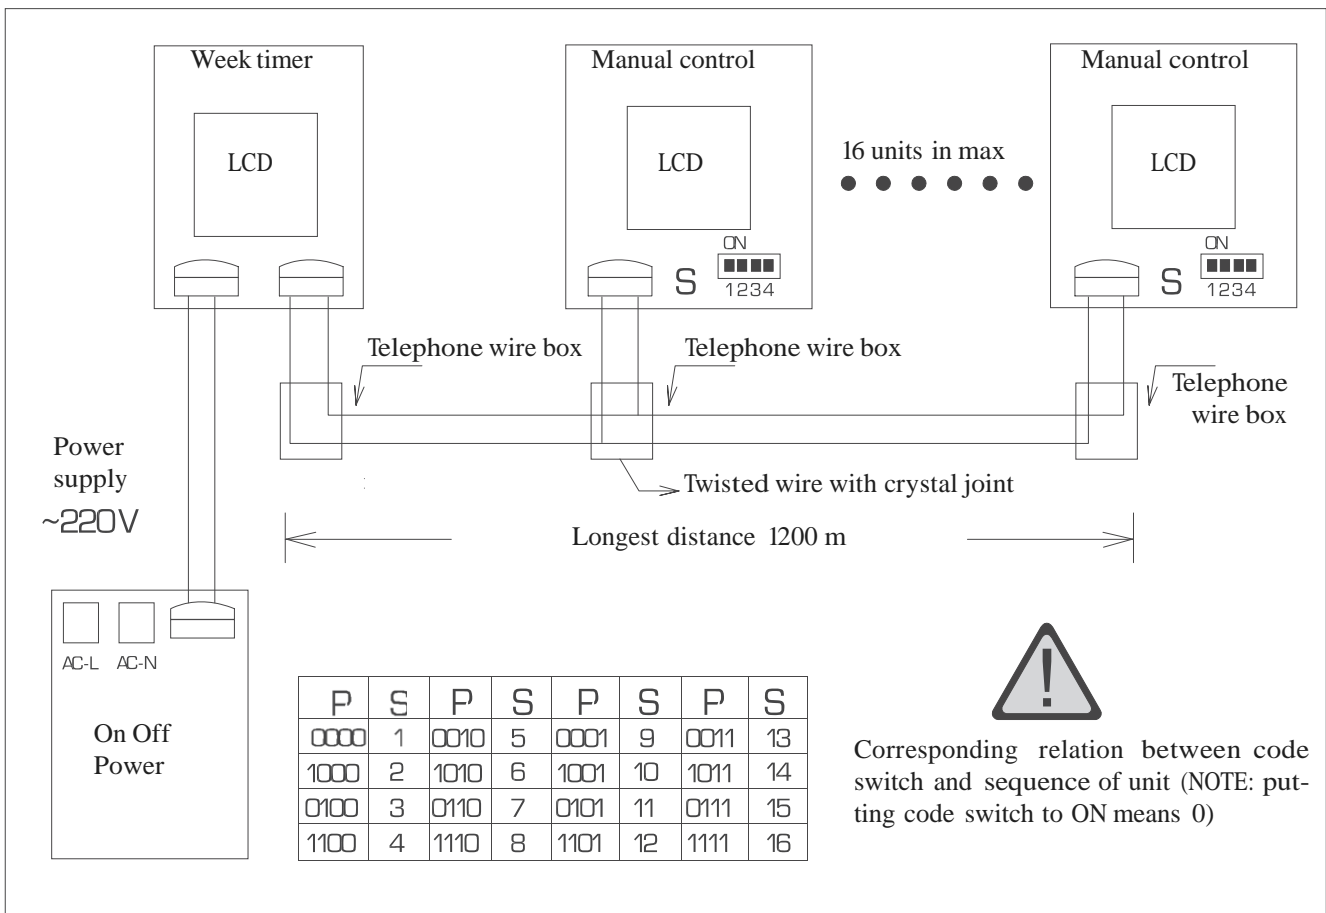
Week timer

LCD

Manual control

LCD

ON

S 1234

16 units in max

Manual control

LCD

ON

S 1234

Telephone wire box

Telephone wire box

Telephone wire box

Power supply ~220V

Twisted wire with crystal joint

Longest distance 1200 m

AC-L AC-N

On Off Power

| P | S | P | S | P | S | P | S |
|---|---|---|---|---|---|---|---|
| 0000 | 1 | 0010 | 5 | 0001 | 9 | 0011 | 13 |
| 1000 | 2 | 1010 | 6 | 1001 | 10 | 1011 | 14 |
| 0100 | 3 | 0110 | 7 | 0101 | 11 | 0111 | 15 |
| 1100 | 4 | 1110 | 8 | 1101 | 12 | 1111 | 16 |

!

Corresponding relation between code switch and sequence of unit (NOTE: putting code switch to ON means 0)